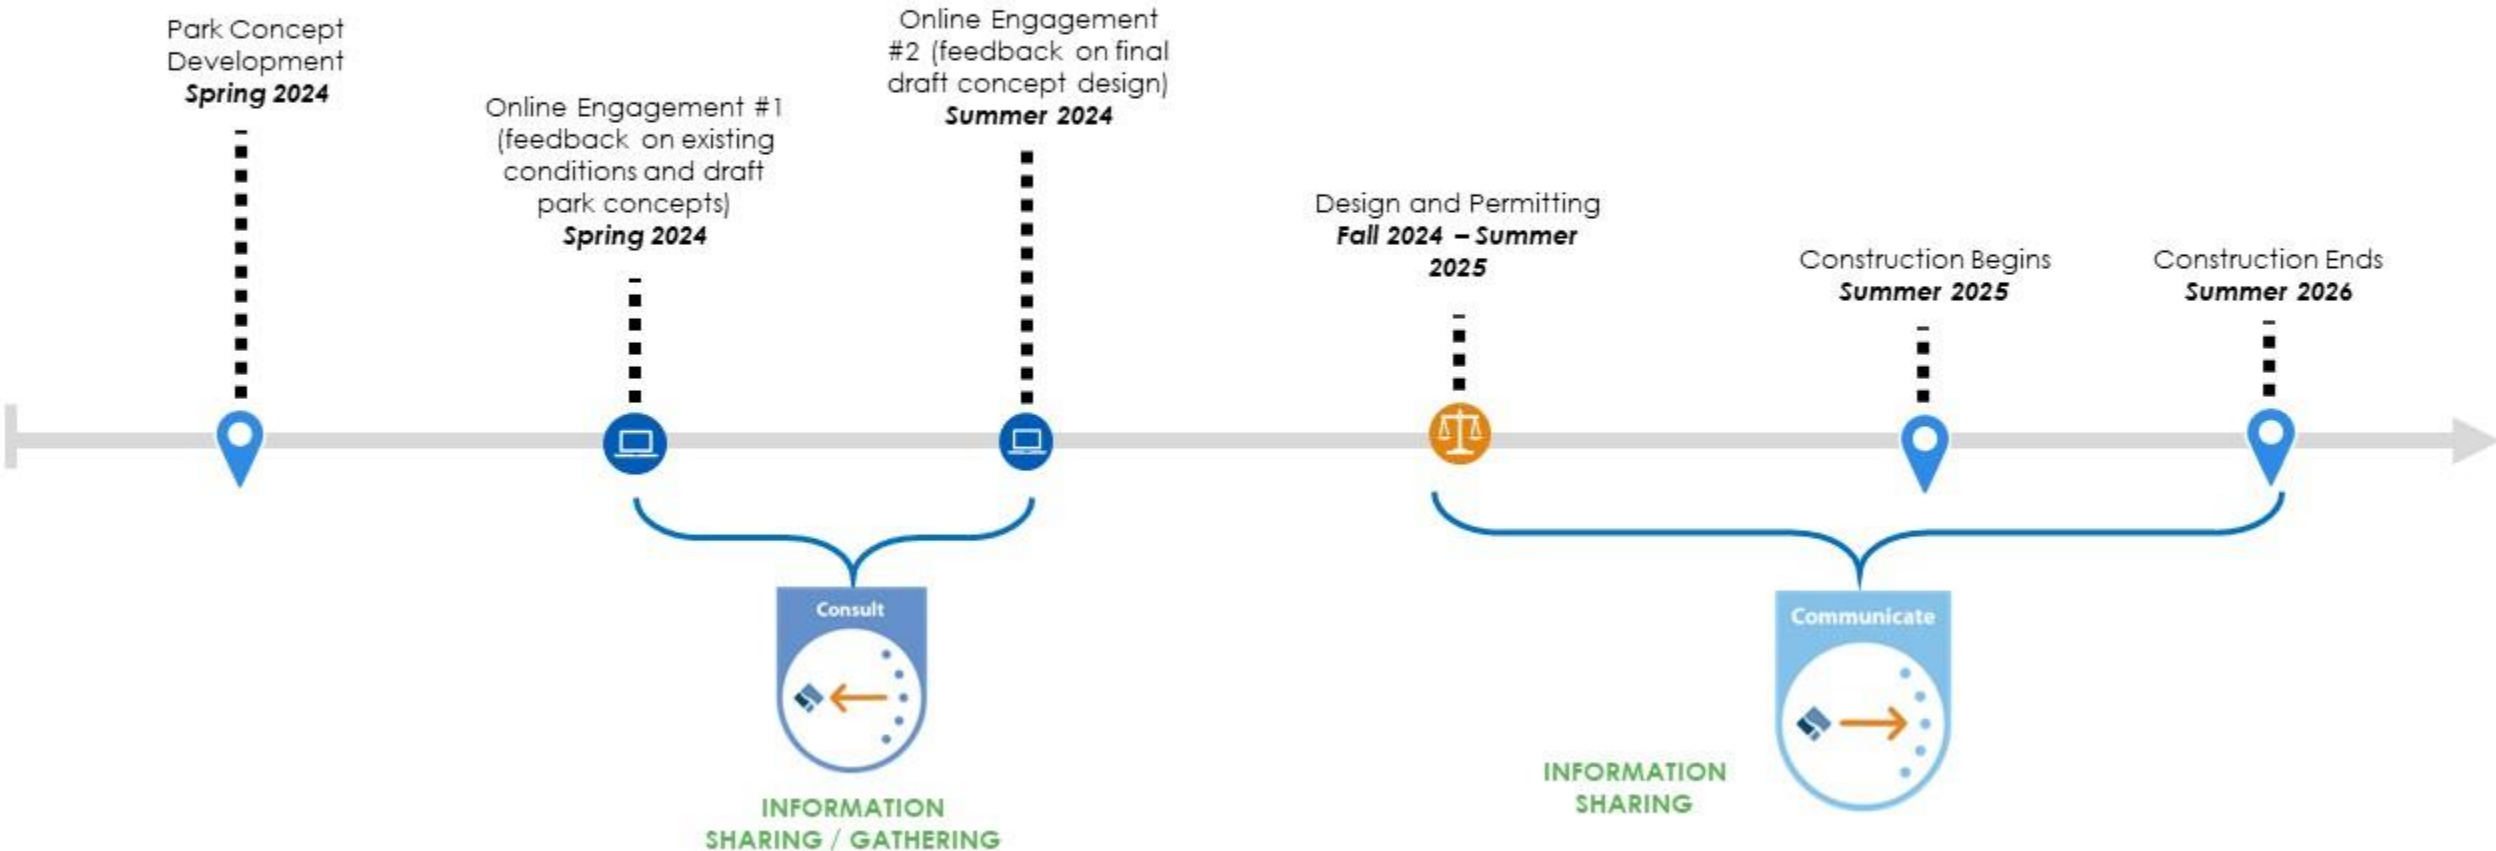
Park Concept Development
Spring 2024

Online Engagement #1 (feedback on existing conditions and draft park concepts)
Spring 2024

Online Engagement #2 (feedback on final draft concept design)
Summer 2024

Design and Permitting
Fall 2024 – Summer 2025

Construction Begins
Summer 2025

Construction Ends
Summer 2026

Consult

INFORMATION SHARING / GATHERING

Communicate

INFORMATION SHARING